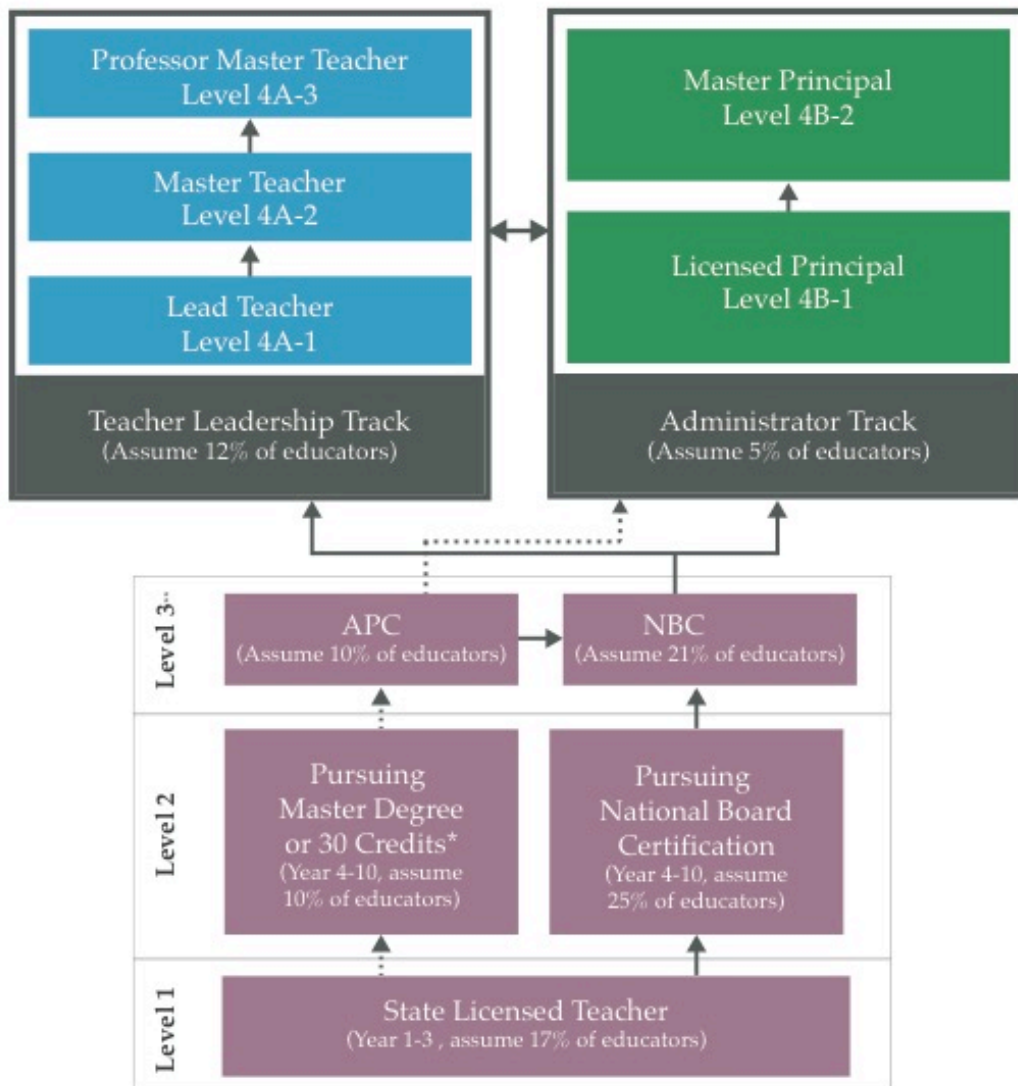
Professor Master Teacher
Level 4A-3

Master Teacher
Level 4A-2

Lead Teacher
Level 4A-1

Teacher Leadership Track
(Assume 12% of educators)

Master Principal
Level 4B-2

Licensed Principal
Level 4B-1

Administrator Track
(Assume 5% of educators)

Level 3**

APC
(Assume 10% of educators)

NBC
(Assume 21% of educators)

Level 2

Pursuing Master Degree or 30 Credits*
(Year 4-10, assume 10% of educators)

Pursuing National Board Certification
(Year 4-10, assume 25% of educators)

Level 1

State Licensed Teacher
(Year 1-3 , assume 17% of educators)